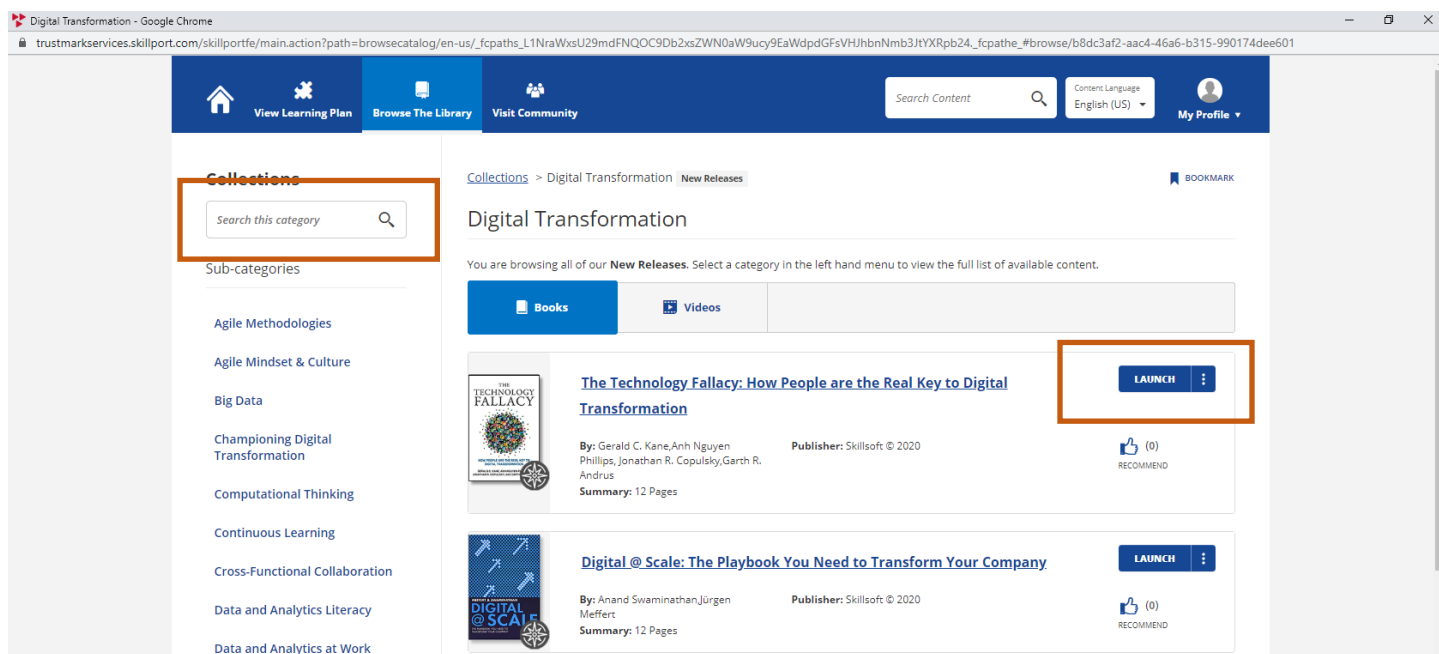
Digital Transformation - Google Chrome

trustmarkservices.skillport.com/skillportfe/main.action?path=browsecatalog/en-us/_fcpaths_L1NraWxsU29mdFNQOC9Db2xsZWN0aW9ucy9EaWdpdGFsVHJhbnNmb3JtYXRpb24._fcpathe_#browse/b8dc3af2-aac4-46a6-b315-990174dee601

View Learning Plan | Browse The Library | Visit Community

Search Content

Content Language
English (US)

My Profile

Collections

Search this category

Sub-categories

Agile Methodologies

Agile Mindset & Culture

Big Data

Championing Digital Transformation

Computational Thinking

Continuous Learning

Cross-Functional Collaboration

Data and Analytics Literacy

Data and Analytics at Work

Collections > Digital Transformation New Releases

BOOKMARK

Digital Transformation

You are browsing all of our **New Releases**. Select a category in the left hand menu to view the full list of available content.

Books | Videos

THE TECHNOLOGY FALLACY

The Technology Fallacy: How People are the Real Key to Digital Transformation

By: Gerald C. Kane,Anh Nguyen Phillips, Jonathan R. Copulsky,Garth R. Andrus

Publisher: Skillsoft © 2020

Summary: 12 Pages

LAUNCH

(0)
RECOMMEND

DIGITAL @ SCALE

Digital @ Scale: The Playbook You Need to Transform Your Company

By: Anand Swaminathan,Jürgen Meffert

Publisher: Skillsoft © 2020

Summary: 12 Pages

LAUNCH

(0)
RECOMMEND